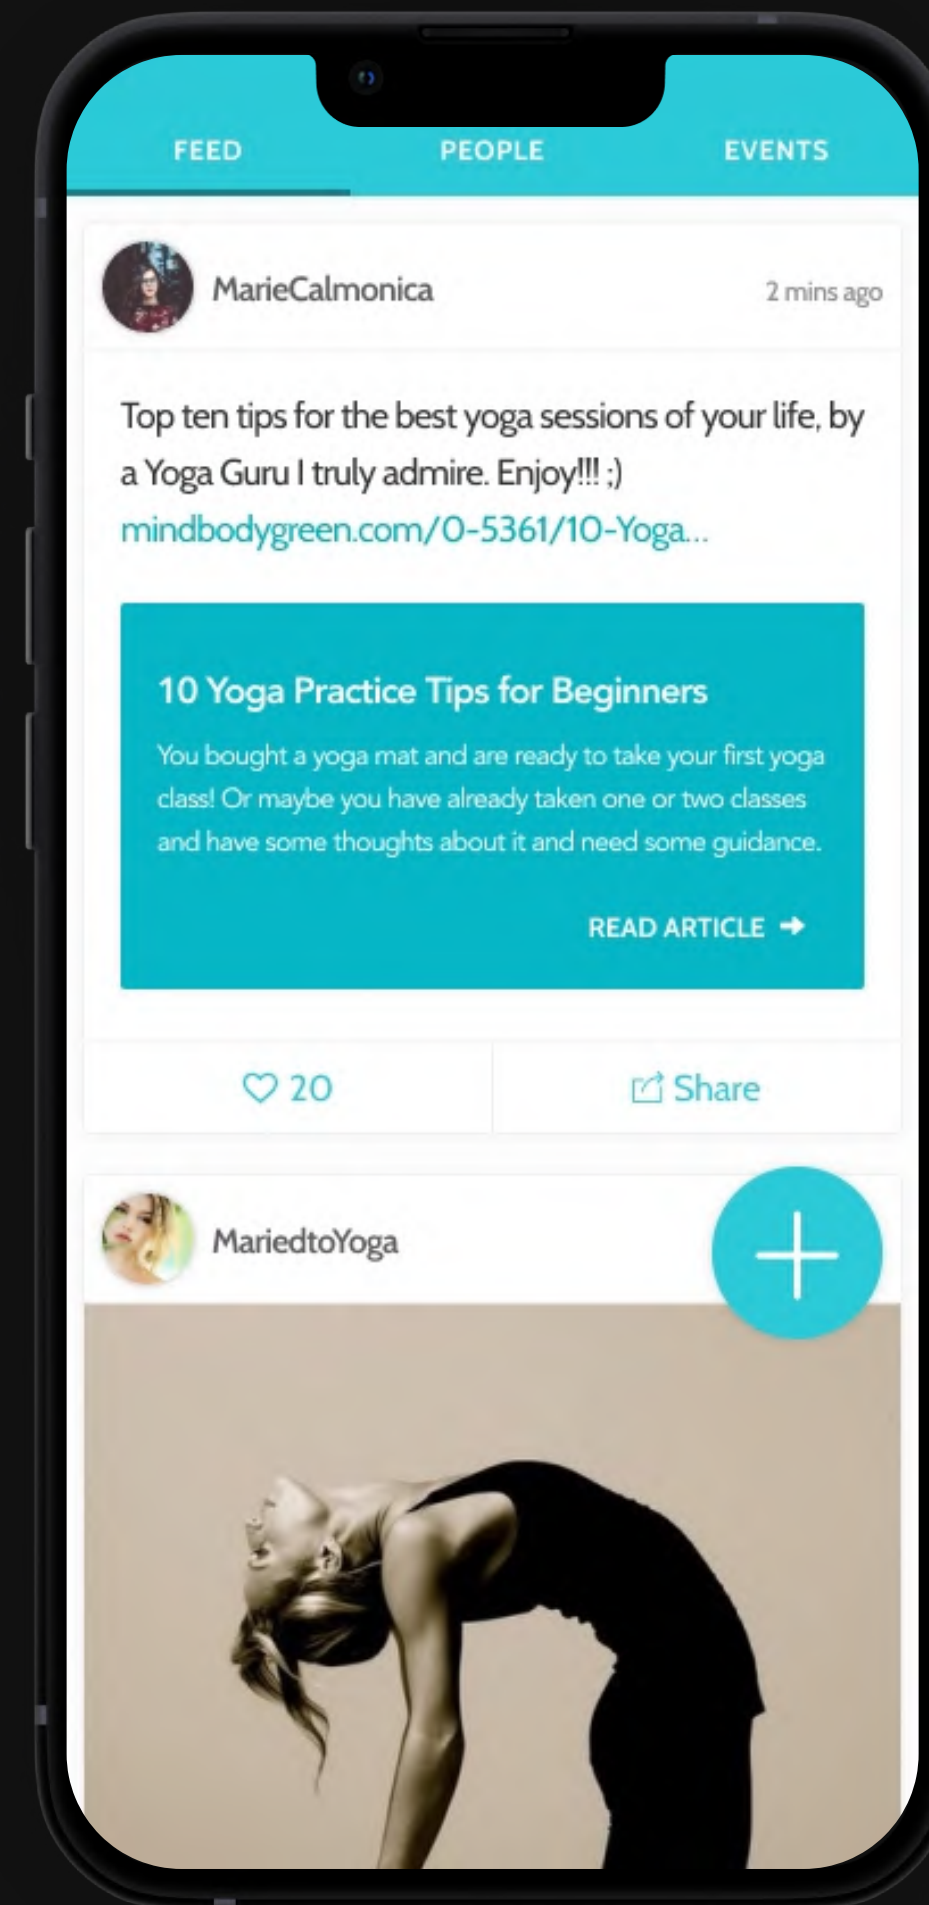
FEED PEOPLE EVENTS

MarieCalmonica 2 mins ago

Top ten tips for the best yoga sessions of your life, by a Yoga Guru I truly admire. Enjoy!!! ;)
mindbodygreen.com/0-5361/10-Yoga...

10 Yoga Practice Tips for Beginners

You bought a yoga mat and are ready to take your first yoga class! Or maybe you have already taken one or two classes and have some thoughts about it and need some guidance.

READ ARTICLE

20 Share

MariedtoYoga